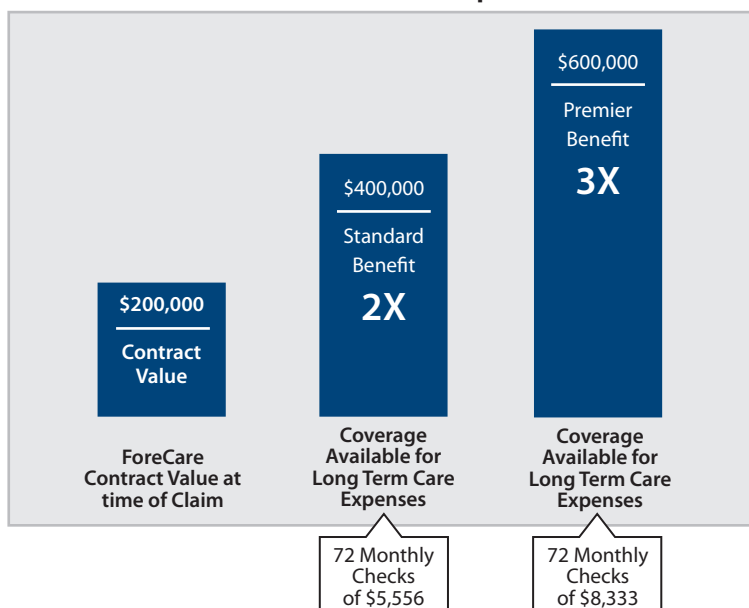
$200,000

Contract Value

ForeCare Contract Value at time of Claim

$400,000

Standard Benefit

2X

Coverage Available for Long Term Care Expenses

72 Monthly Checks of $5,556

$600,000

Premier Benefit

3X

Coverage Available for Long Term Care Expenses

72 Monthly Checks of $8,333